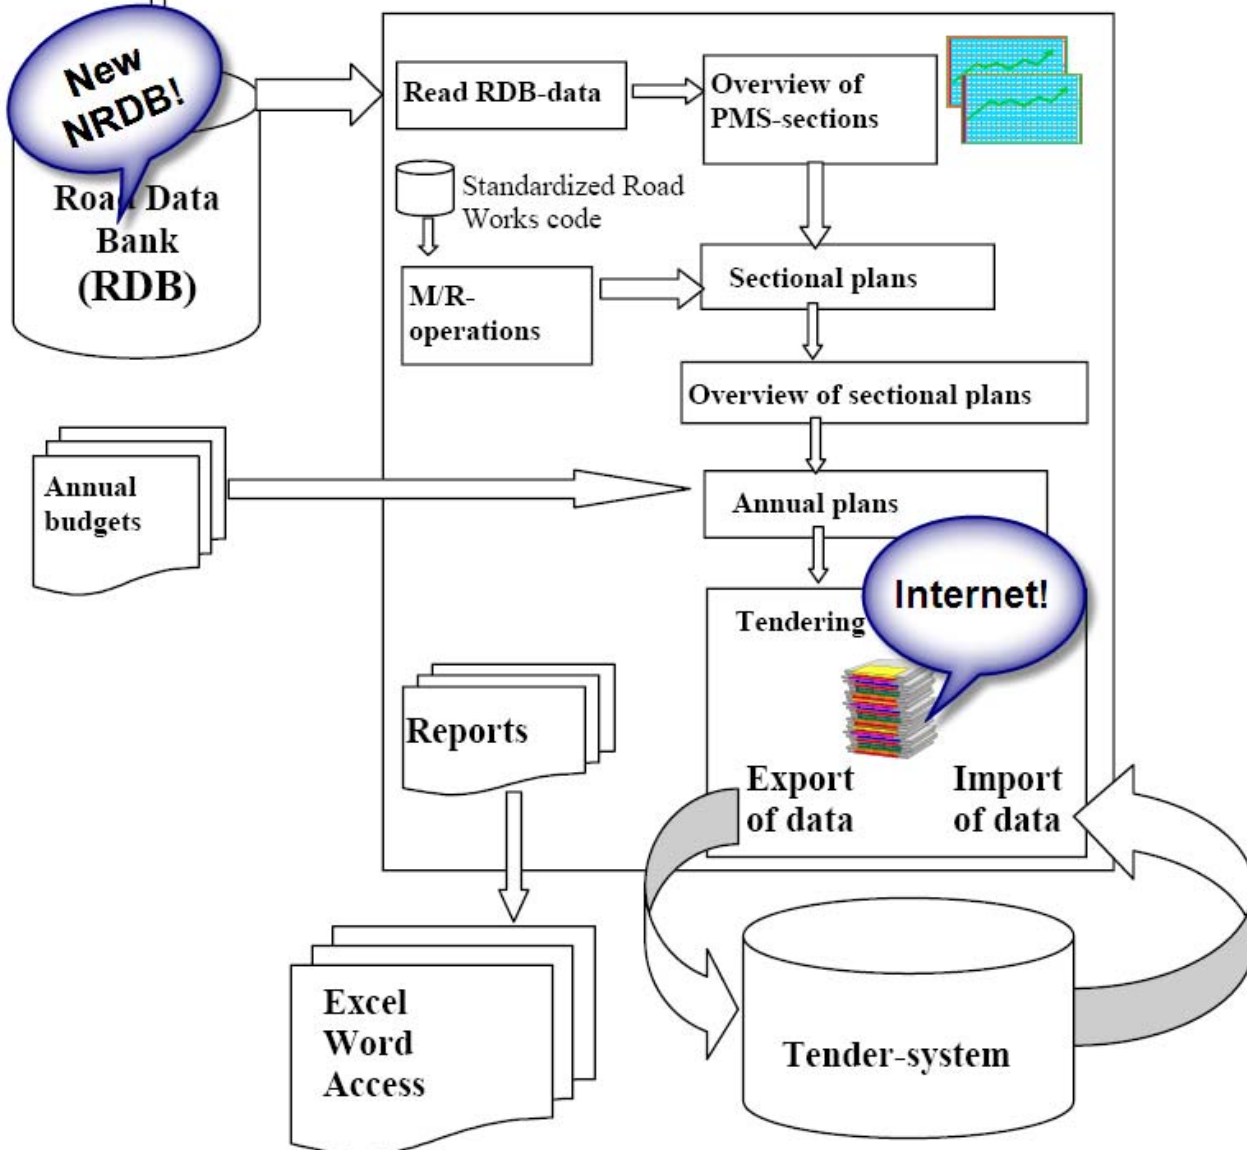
New NRDB!

Roa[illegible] Data Bank (RDB)

Read RDB-data

Overview of PMS-sections

Standardized Road Works code

M/R-operations

Sectional plans

Overview of sectional plans

Annual budgets

Annual plans

Tendering

Internet!

Reports

Export of data

Import of data

Excel Word Access

Tender-system